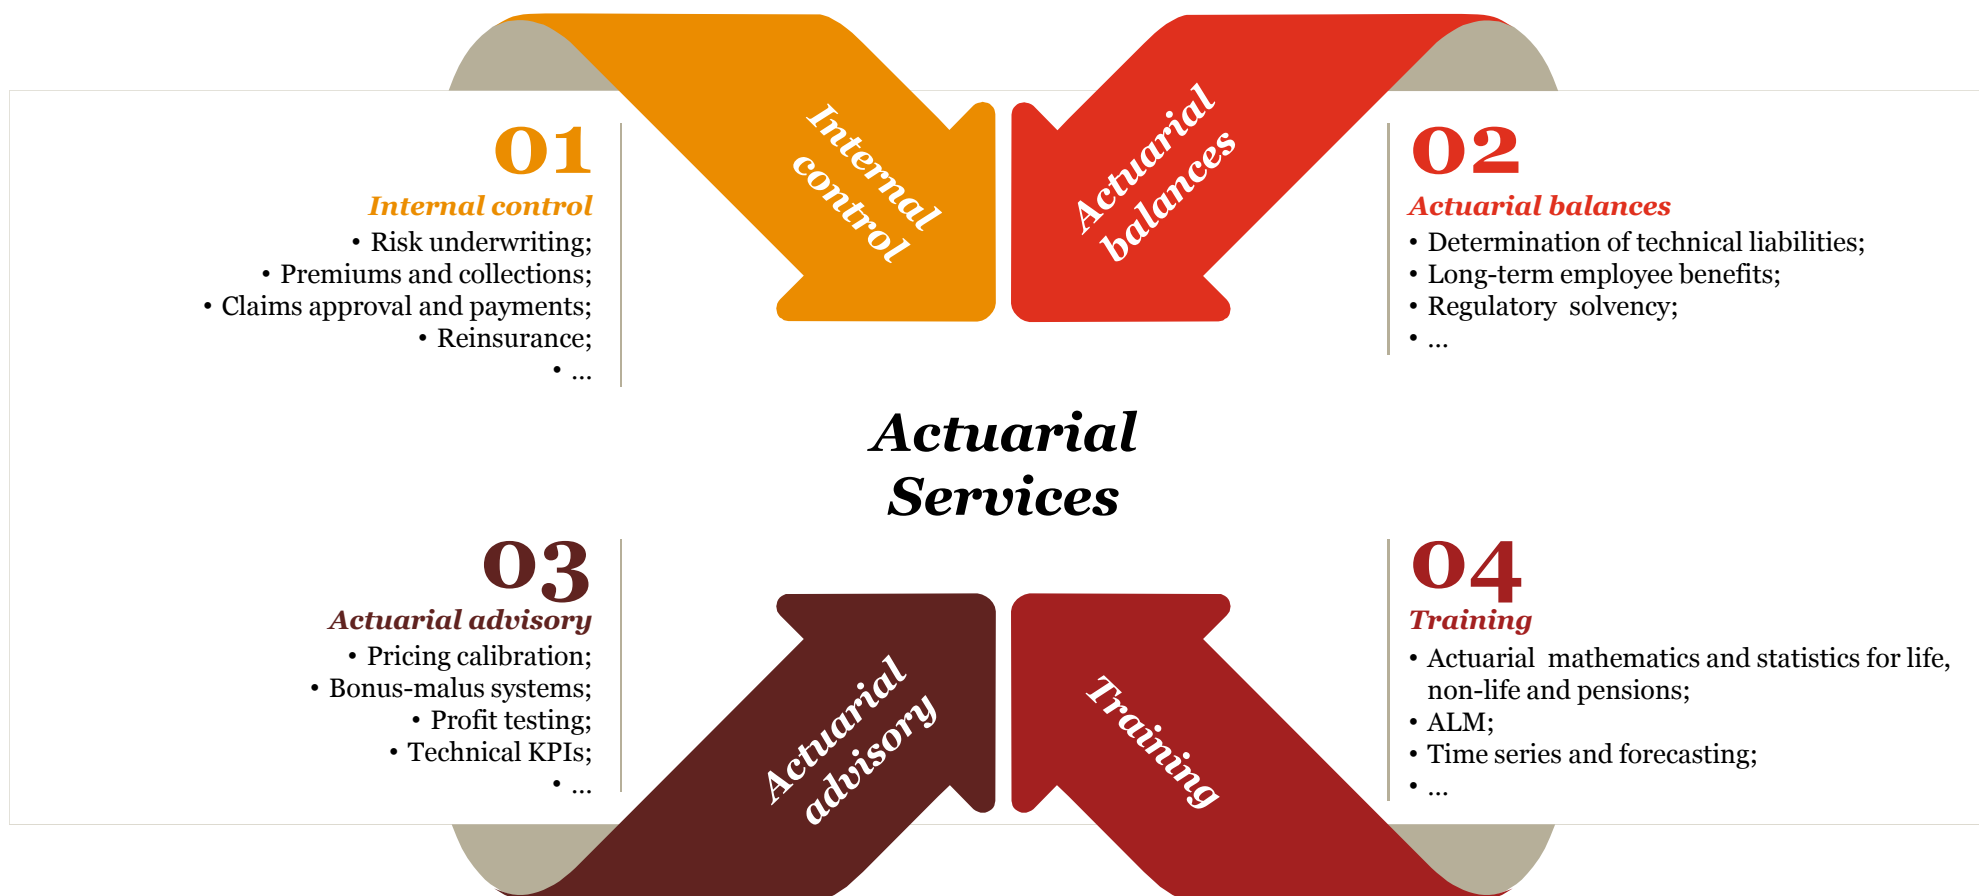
Internal control

Actuarial balances

01
Internal control
• Risk underwriting;
• Premiums and collections;
• Claims approval and payments;
• Reinsurance;
• ...

02
Actuarial balances
• Determination of technical liabilities;
• Long-term employee benefits;
• Regulatory solvency;
• ...

Actuarial Services

03
Actuarial advisory
• Pricing calibration;
• Bonus-malus systems;
• Profit testing;
• Technical KPIs;
• ...

04
Training
• Actuarial mathematics and statistics for life, non-life and pensions;
• ALM;
• Time series and forecasting;
• ...

Actuarial advisory

Training